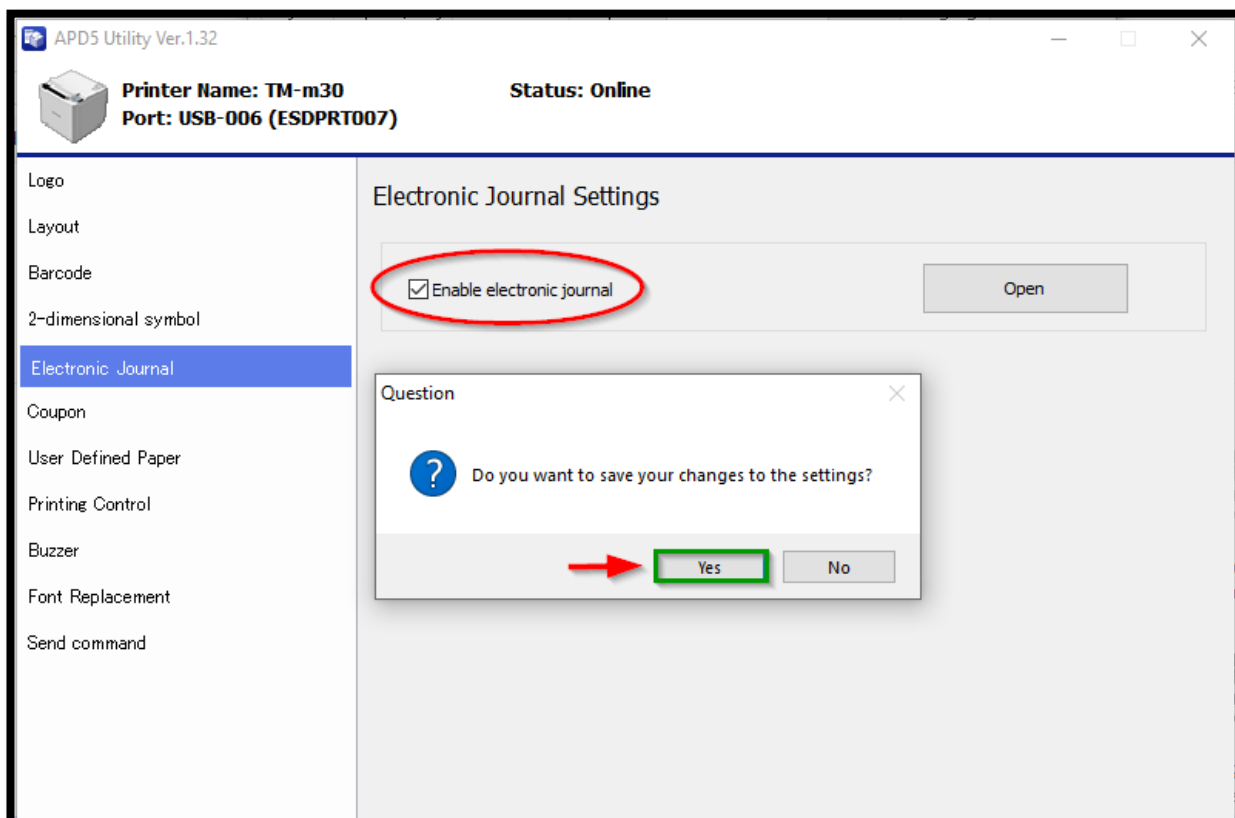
APD5 Utility Ver.1.32

Printer Name: TM-m30
Port: USB-006 (ESDPRT007)

Status: Online

Logo
Layout
Barcode
2-dimensional symbol
Electronic Journal
Coupon
User Defined Paper
Printing Control
Buzzer
Font Replacement
Send command

Electronic Journal Settings

Enable electronic journal

Open

Question

Do you want to save your changes to the settings?

Yes

No